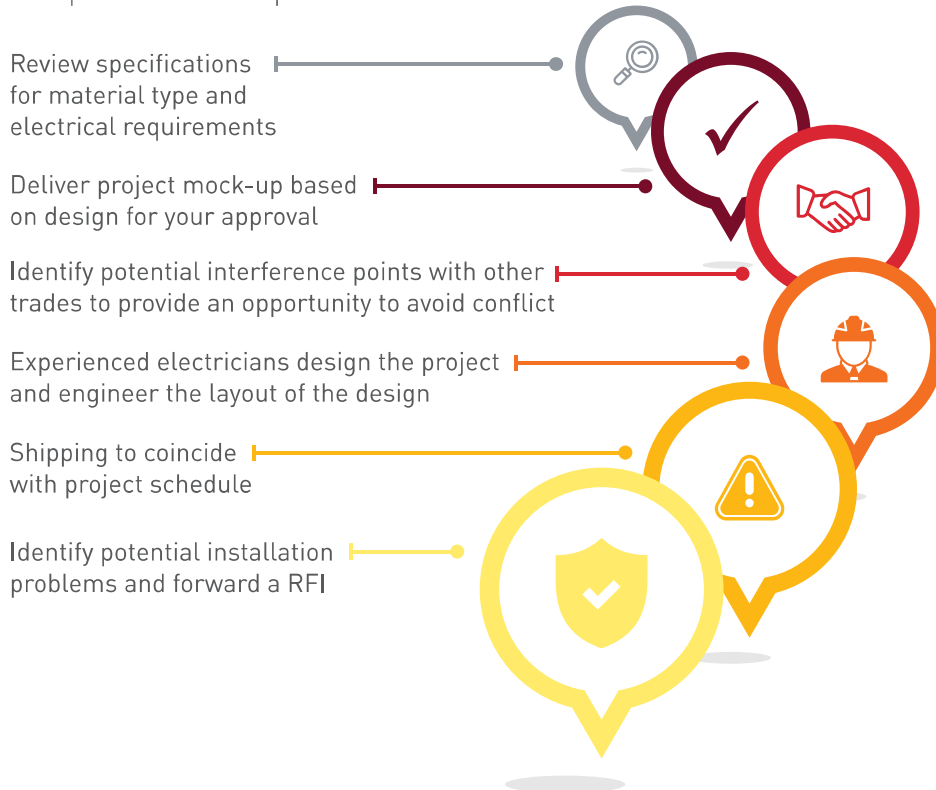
Review specifications for material type and electrical requirements

Deliver project mock-up based on design for your approval

Identify potential interference points with other trades to provide an opportunity to avoid conflict

Experienced electricians design the project and engineer the layout of the design

Shipping to coincide with project schedule

Identify potential installation problems and forward a RFI